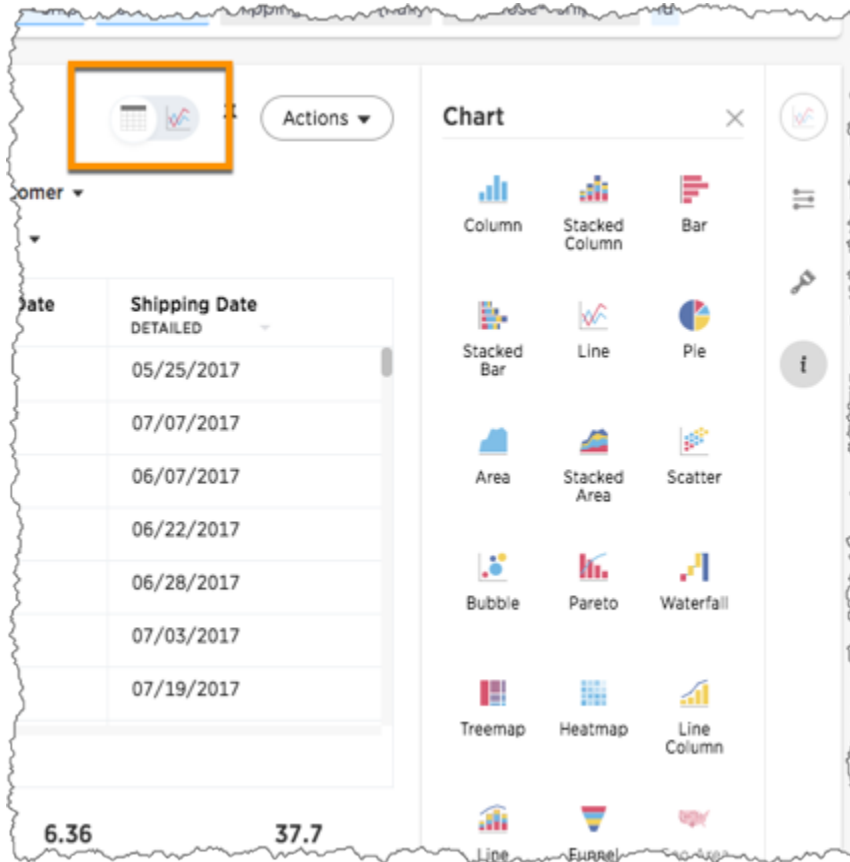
Actions

omer

Date

| Shipping Date DETAILED |
|---|
| 05/25/2017 |
| 07/07/2017 |
| 06/07/2017 |
| 06/22/2017 |
| 06/28/2017 |
| 07/03/2017 |
| 07/19/2017 |

6.36

37.7

Chart

Column

Stacked Column

Bar

Stacked Bar

Line

Pie

Area

Stacked Area

Scatter

Bubble

Pareto

Waterfall

Treemap

Heatmap

Line Column

Line

Funnel

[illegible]